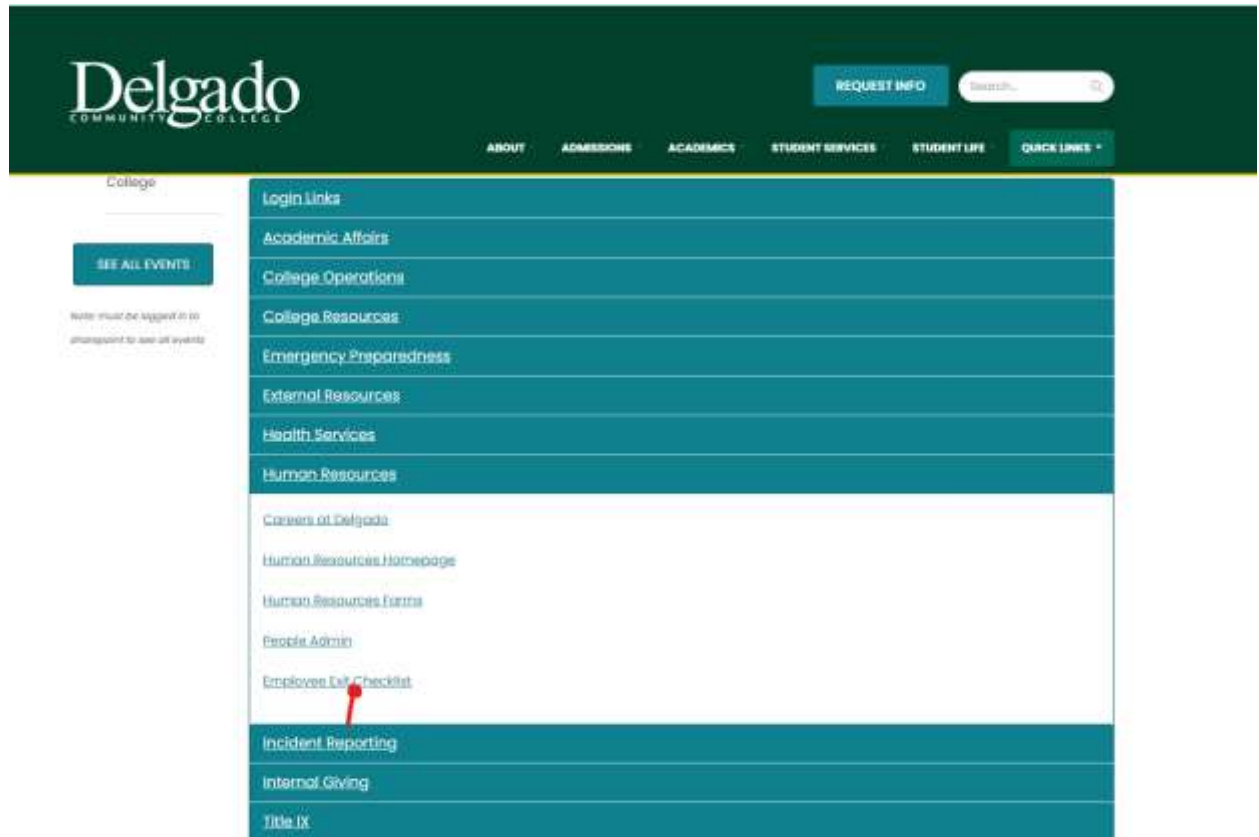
Delgado
COMMUNITY COLLEGE

REQUEST INFO
Search...

ABOUT
ADMISSIONS
ACADEMICS
STUDENT SERVICES
STUDENT LIFE
QUICK LINKS

College

SEE ALL EVENTS

Note: must be logged in to sharepoint to see all events

Login Links
Academic Affairs
College Operations
College Resources
Emergency Preparedness
External Resources
Health Services
Human Resources

Careers at Delgado
Human Resources Homepage
Human Resources Forms
People Admin
Employee Exit Checklist

Incident Reporting
Internal Giving
Title IX